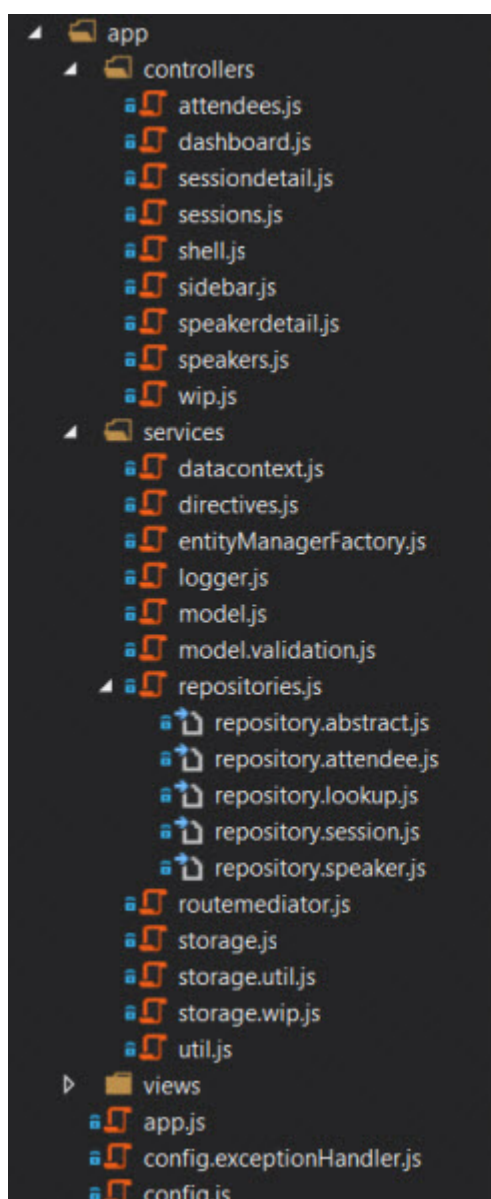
app
controllers
attendees.js
dashboard.js
sessiondetail.js
sessions.js
shell.js
sidebar.js
speakerdetail.js
speakers.js
wip.js
services
datacontext.js
directives.js
entityManagerFactory.js
logger.js
model.js
model.validation.js
repositories.js
repository.abstract.js
repository.attendee.js
repository.lookup.js
repository.session.js
repository.speaker.js
routemediator.js
storage.js
storage.util.js
storage.wip.js
util.js
views
app.js
config.exceptionHandler.js
config.js